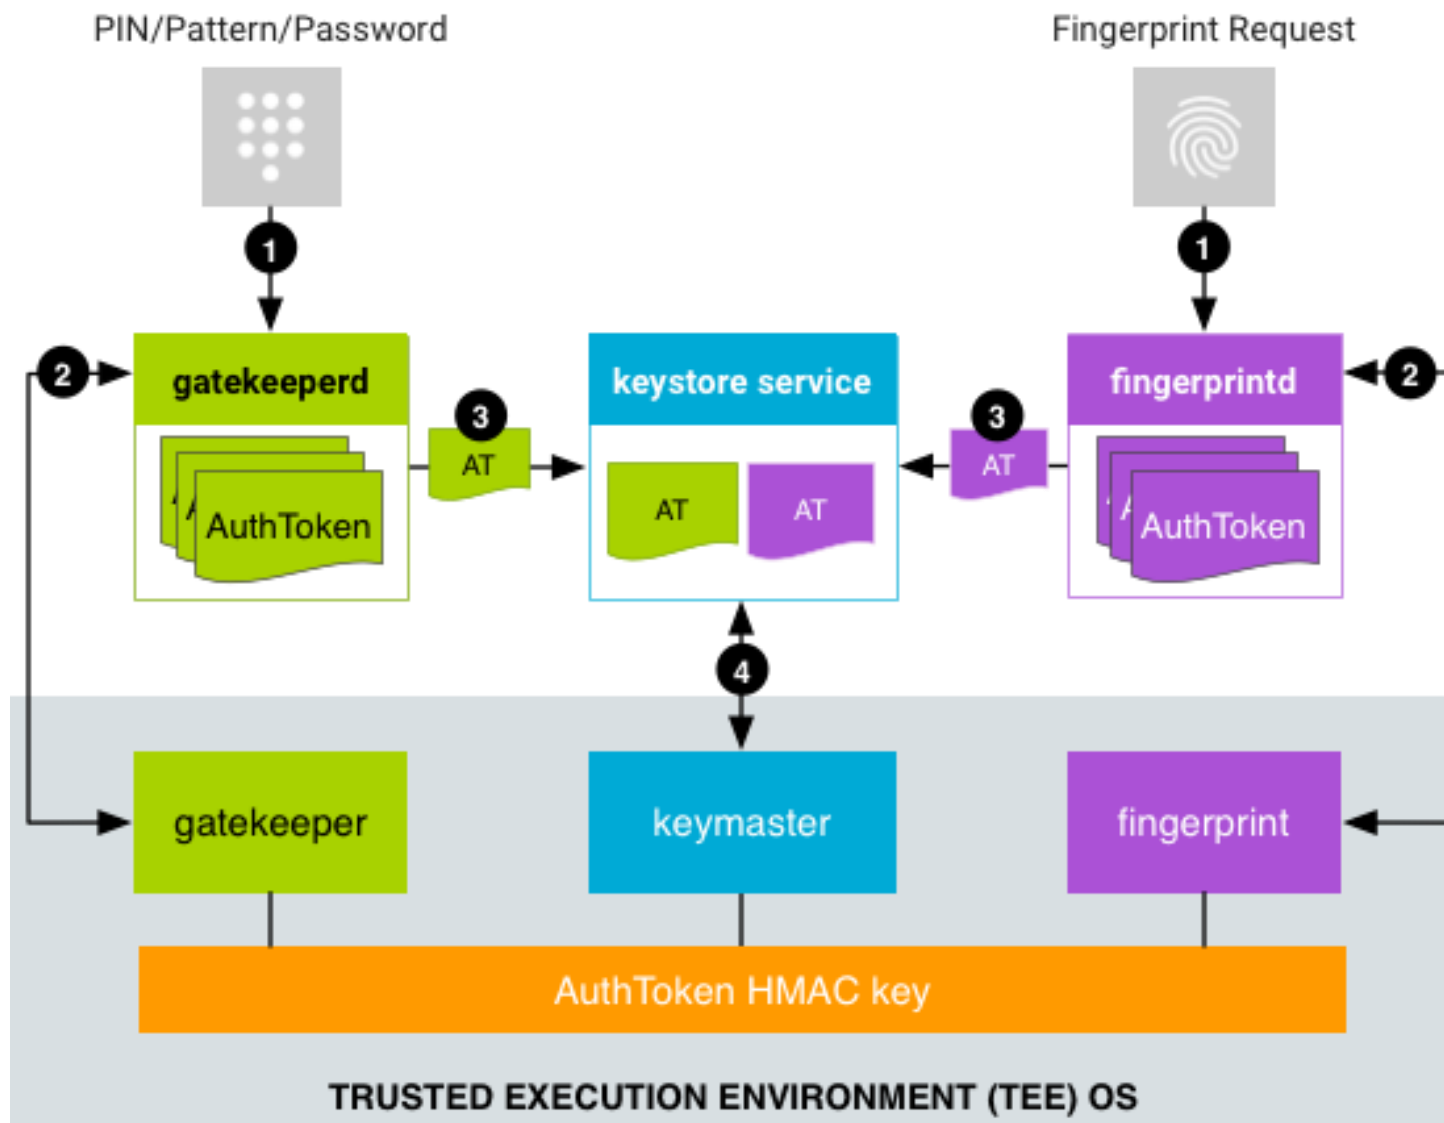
PIN/Pattern/Password

Fingerprint Request

1

1

2

gatekeeperd

AuthToken

3

AT

keystore service

AT

AT

3

AT

fingerprintd

AuthToken

2

4

gatekeeper

keymaster

fingerprint

AuthToken HMAC key

TRUSTED EXECUTION ENVIRONMENT (TEE) OS